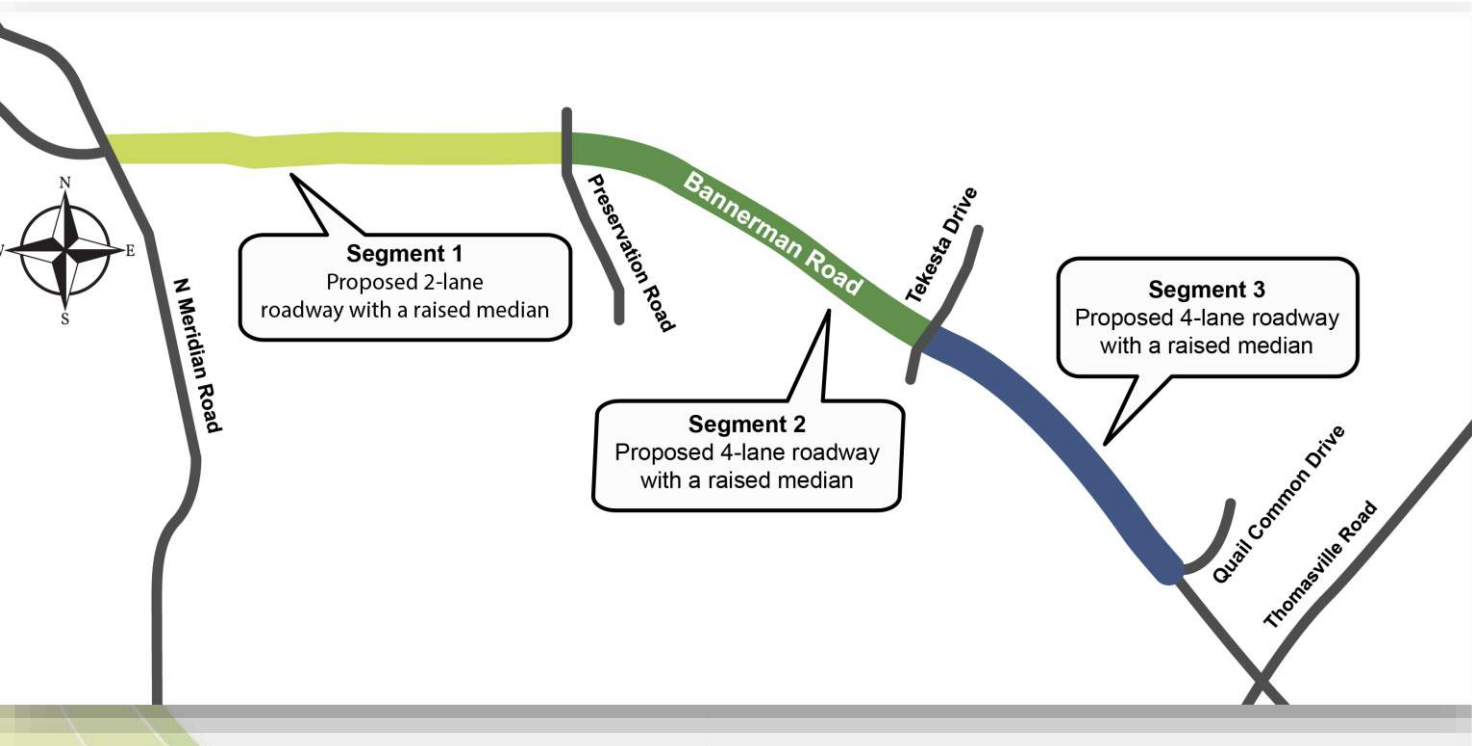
N
W
E
S

N Meridian Road

Segment 1
Proposed 2-lane roadway with a raised median

Preservation Road

Bannerman Road

Segment 2
Proposed 4-lane roadway with a raised median

Tekesta Drive

Segment 3
Proposed 4-lane roadway with a raised median

Quail Common Drive

Thomasville Road